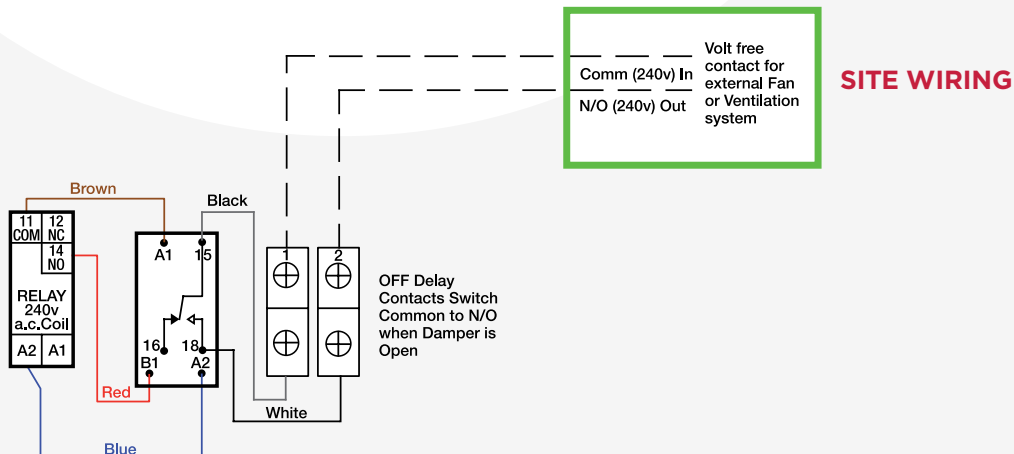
Comm (240v) In

N/O (240v) Out

Volt free contact for external Fan or Ventilation system

SITE WIRING

Brown

Black

11 COM

12 NC

14 NO

RELAY 240v a.c.Coil

A2

A1

A1

15

16

B1

18

A2

1

2

OFF Delay Contacts Switch Common to N/O when Damper is Open

Red

White

Blue